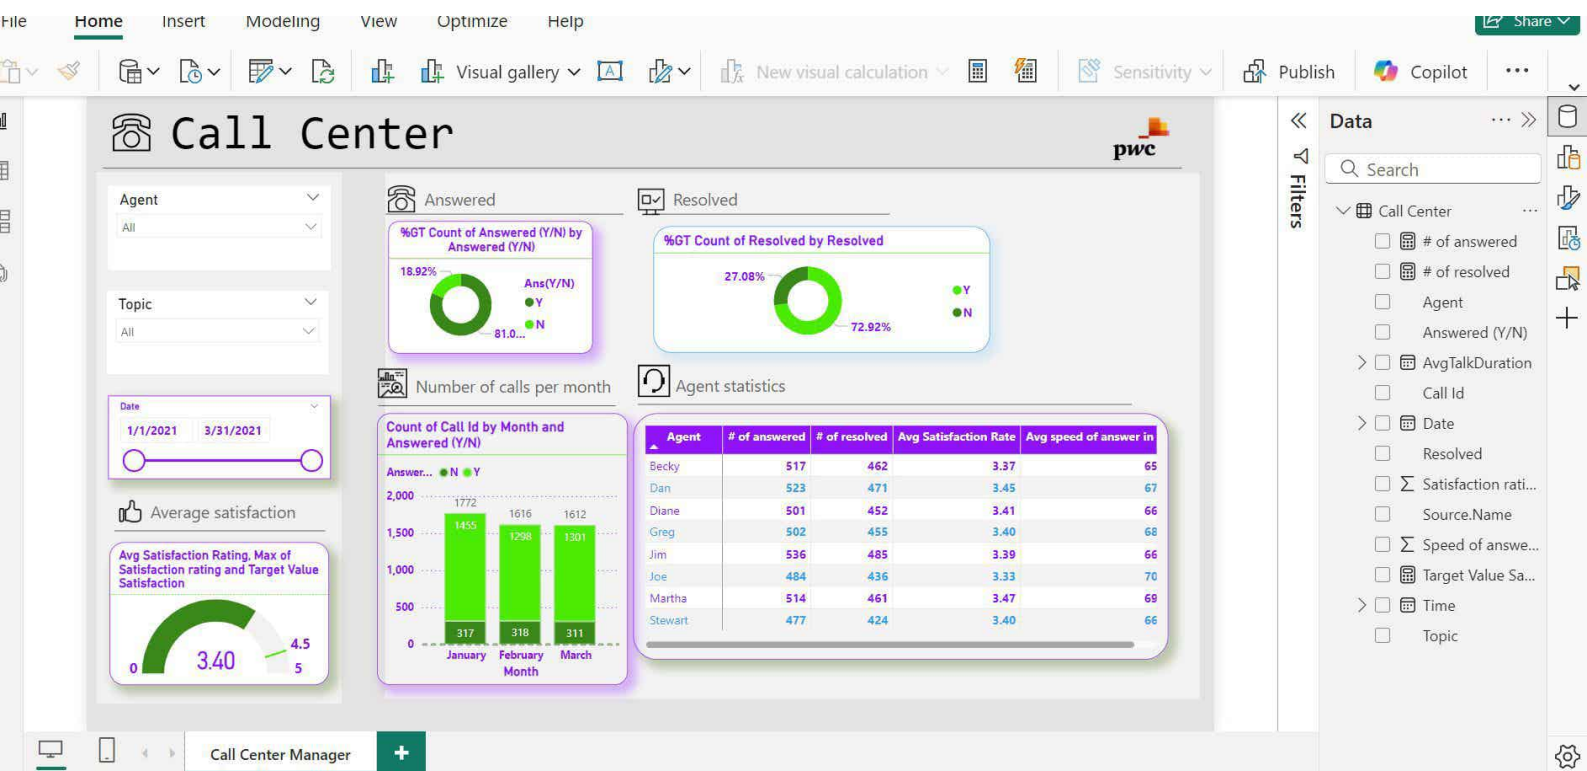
File Home Insert Modeling View Optimize Help

Share

Visual gallery New visual calculation Sensitivity Publish Copilot ···

Call Center

pwc

Agent
All

Topic
All

Date
1/1/2021 3/31/2021

Average satisfaction

Avg Satisfaction Rating, Max of Satisfaction rating and Target Value Satisfaction

0 3.40 4.5 5

Answered

%GT Count of Answered (Y/N) by Answered (Y/N)

18.92%
Ans(Y/N)
Y
N
81.0...

Resolved

%GT Count of Resolved by Resolved

27.08%
72.92%
Y
N

Number of calls per month

Count of Call Id by Month and Answered (Y/N)

Answer... N Y

2,000
1,500
1,000
500
0

1772 1616 1612
1455 1298 1301
317 318 311
January February March
Month

Agent statistics

| Agent | # of answered | # of resolved | Avg Satisfaction Rate | Avg speed of answer in |
|---|---|---|---|---|
| Becky | 517 | 462 | 3.37 | 65 |
| Dan | 523 | 471 | 3.45 | 67 |
| Diane | 501 | 452 | 3.41 | 66 |
| Greg | 502 | 455 | 3.40 | 68 |
| Jim | 536 | 485 | 3.39 | 66 |
| Joe | 484 | 436 | 3.33 | 70 |
| Martha | 514 | 461 | 3.47 | 69 |
| Stewart | 477 | 424 | 3.40 | 66 |

Filters

Data ···

Search

Call Center ···
# of answered
# of resolved
Agent
Answered (Y/N)
AvgTalkDuration
Call Id
Date
Resolved
Satisfaction rati...
Source.Name
Speed of answe...
Target Value Sa...
Time
Topic

Call Center Manager
+